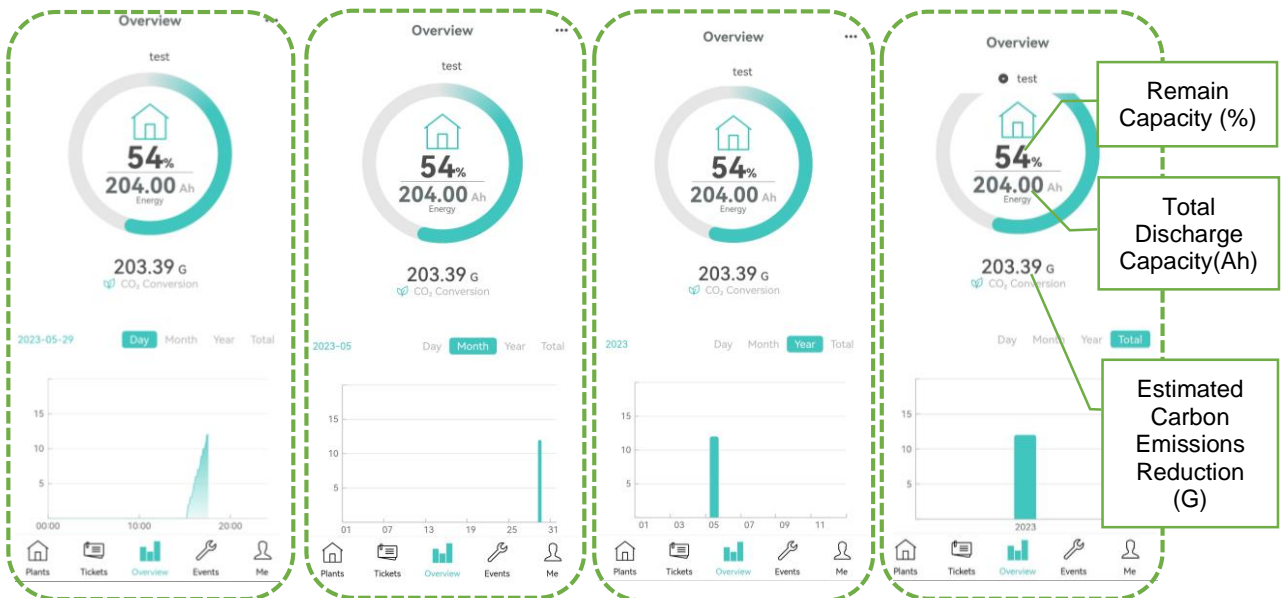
Overview

test

54%
204.00 Ah
Energy

203.39 G
$CO_2$ Conversion

2023-05-29 Day Month Year Total

15
10
5
00:00 10:00 20:00

Plants Tickets Overview Events Me

Overview ···

test

54%
204.00 Ah
Energy

203.39 G
$CO_2$ Conversion

2023-05 Day Month Year Total

15
10
5
01 07 13 19 25 31

Plants Tickets Overview Events Me

Overview ···

test

54%
204.00 Ah
Energy

203.39 G
$CO_2$ Conversion

2023 Day Month Year Total

15
10
5
01 03 05 07 09 11

Plants Tickets Overview Events Me

Overview

test

54%
204.00 Ah
Energy

203.39 G
$CO_2$ Conversion

Day Month Year Total

15
10
5
2023

Plants Tickets Overview Events Me

Remain Capacity (%)

Total Discharge Capacity(Ah)

Estimated Carbon Emissions Reduction (G)